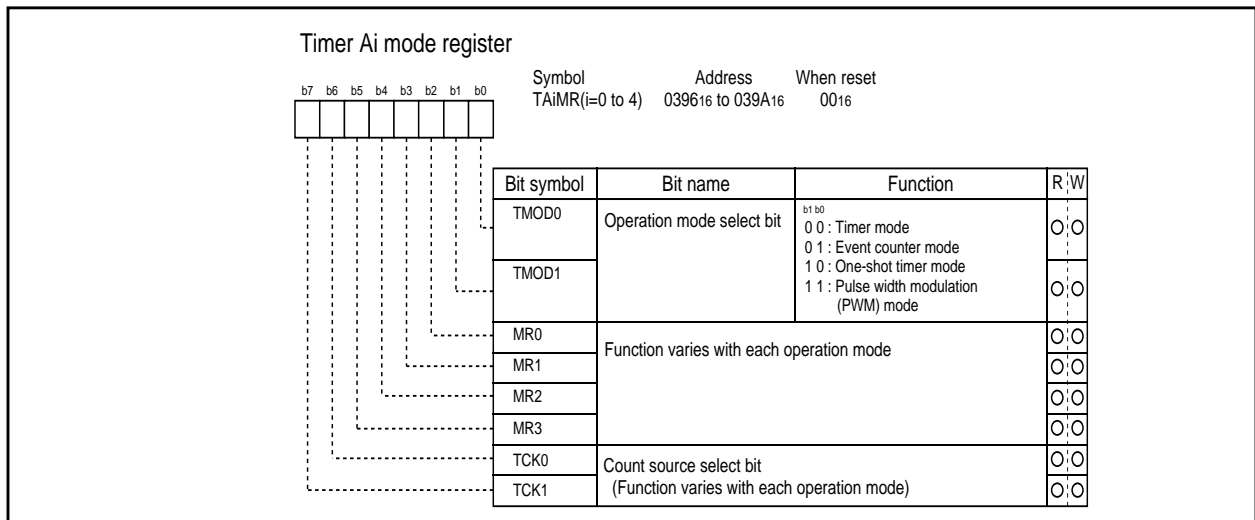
Timer Ai mode register

b7 b6 b5 b4 b3 b2 b1 b0

Symbol TAiMR(i=0 to 4)
Address $0396_{16}$ to $039A_{16}$
When reset $00_{16}$

| Bit symbol | Bit name | Function | R | W |
|---|---|---|---|---|
| TMOD0 | Operation mode select bit | b1 b0<br>0 0 : Timer mode<br>0 1 : Event counter mode | O | O |
| TMOD1 | | 1 0 : One-shot timer mode<br>1 1 : Pulse width modulation (PWM) mode | O | O |
| MR0 | Function varies with each operation mode | | O | O |
| MR1 | | | O | O |
| MR2 | | | O | O |
| MR3 | | | O | O |
| TCK0 | Count source select bit (Function varies with each operation mode) | | O | O |
| TCK1 | | | O | O |